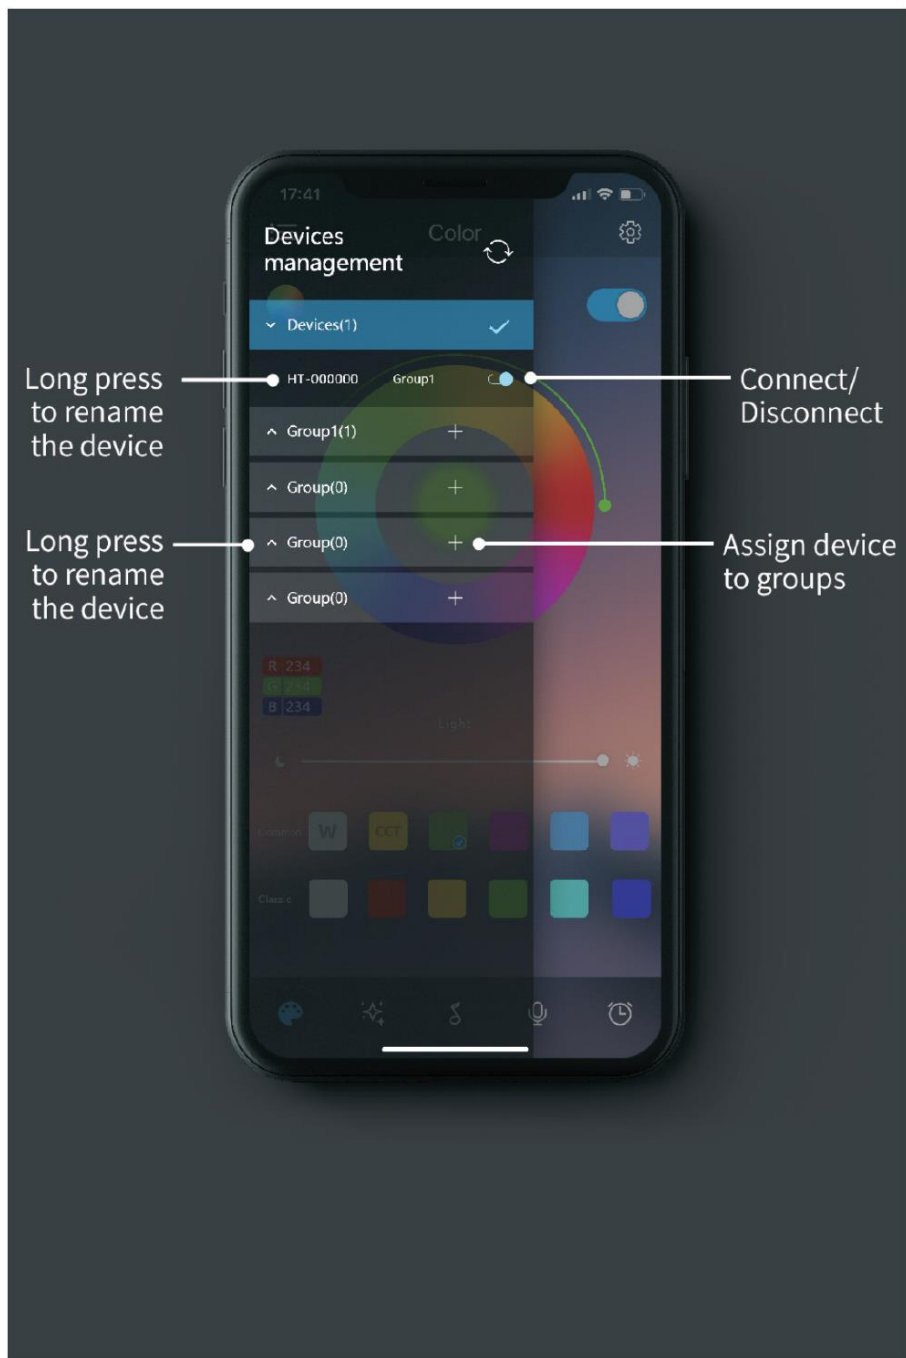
17:41

Devices management

Color

Devices(1)

Long press to rename the device

HT-000000

Group1

Connect/ Disconnect

Group1(1)

+

Group(0)

+

Long press to rename the device

Group(0)

+

Assign device to groups

Group(0)

+

R 234
G 234
B 234

Light

Common

W

CCT

Classic